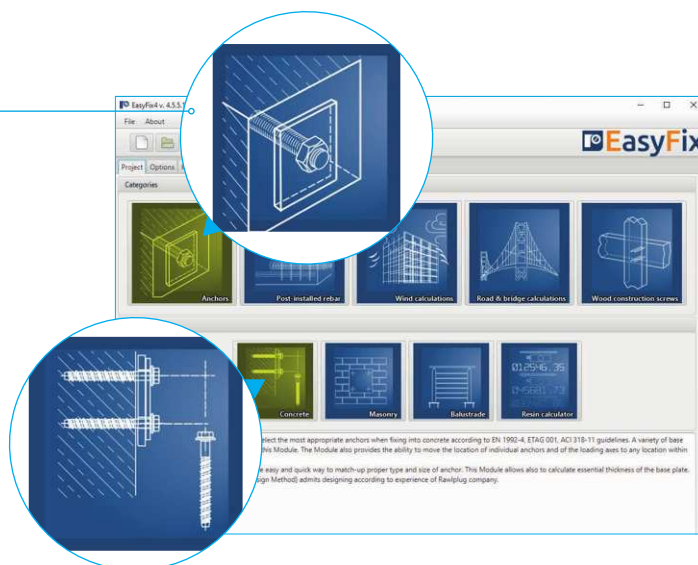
EasyFix4 v. 4.5.5.1

File About

EasyFix

Project Options

Categories

Anchors

Post-installed rebar

Wind calculations

Road & bridge calculations

Wood construction screws

Concrete

Masonry

Balustrade

Resin calculator

012546.35

lect the most appropriate anchors when fixing into concrete according to EN 1992-4, ETAG 001, ACI 318-11 guidelines. A variety of base this Module. The Module also provides the ability to move the location of individual anchors and of the loading axes to any location within

e easy and quick way to match-up proper type and size of anchor. This Module allows also to calculate essential thickness of the base plate. sign Method) admits designing according to experience of Rawlplug company.